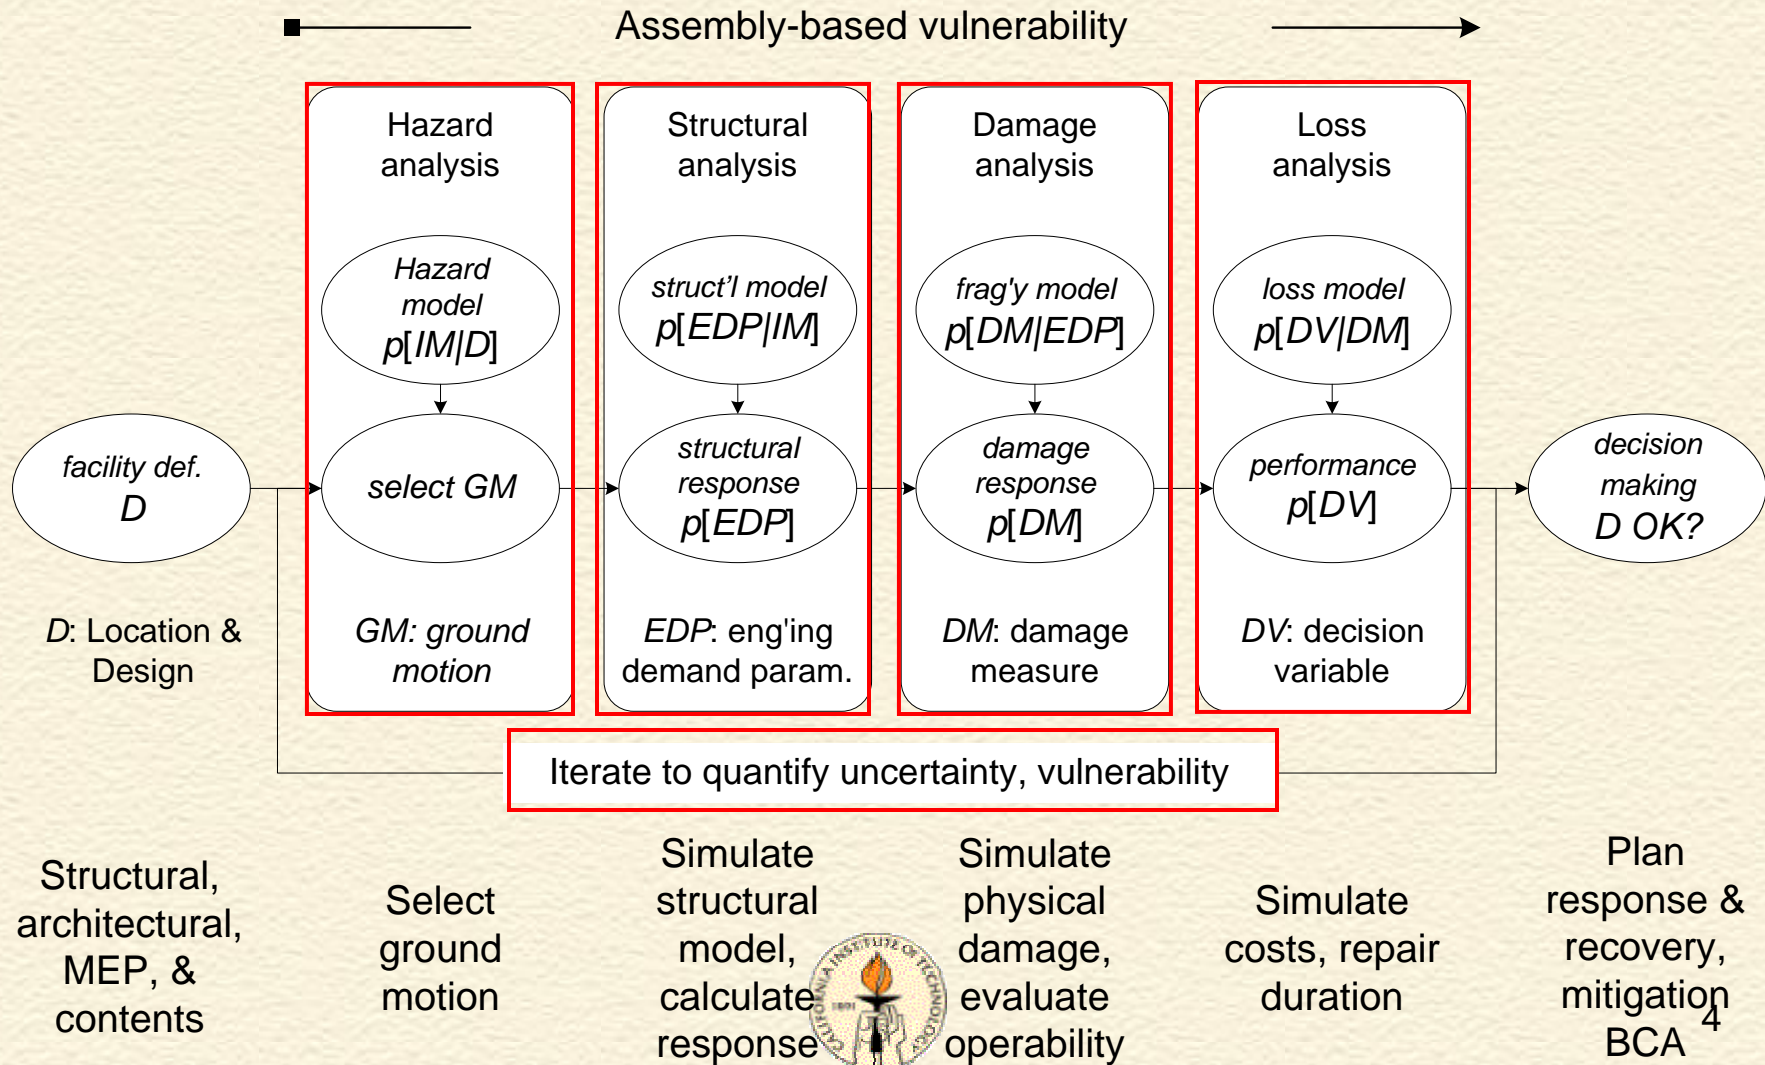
Assembly-based vulnerability

facility def.
D

D: Location & Design

Hazard analysis

Hazard model
p[IM|D]

select GM

GM: ground motion

Structural analysis

struct'l model
p[EDP|IM]

structural response
p[EDP]

EDP: eng'ing demand param.

Damage analysis

frag'y model
p[DM|EDP]

damage response
p[DM]

DM: damage measure

Loss analysis

loss model
p[DV|DM]

performance
p[DV]

DV: decision variable

decision making
D OK?

Iterate to quantify uncertainty, vulnerability

Structural, architectural, MEP, & contents

Select ground motion

Simulate structural model, calculate response

Simulate physical damage, evaluate operability

Simulate costs, repair duration

Plan response & recovery, mitigation BCA

CALIFORNIA INSTITUTE OF TECHNOLOGY 1891

4